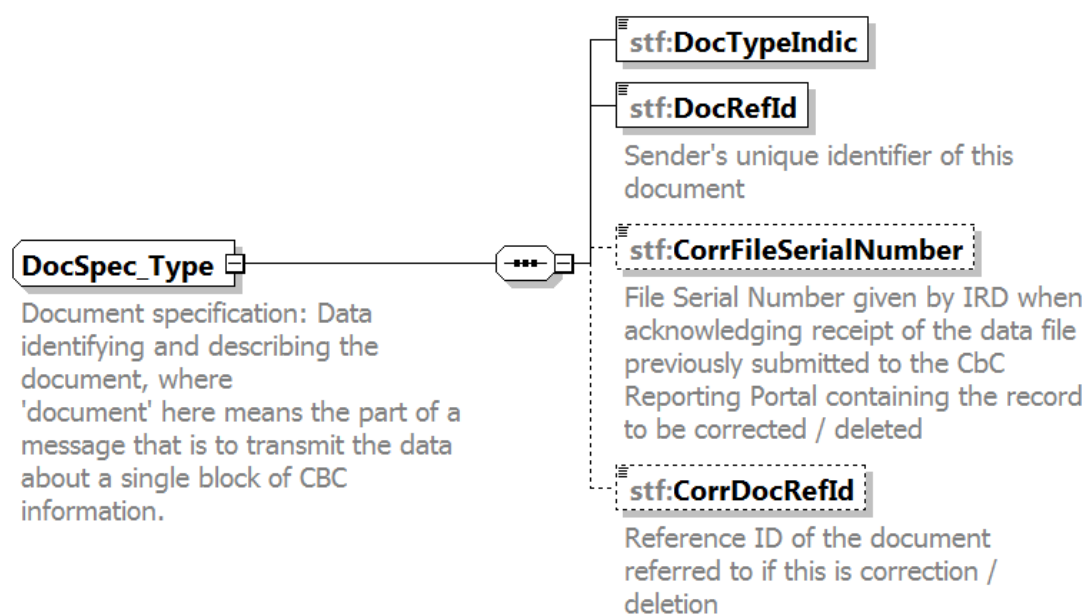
DocSpec_Type

Document specification: Data identifying and describing the document, where
'document' here means the part of a message that is to transmit the data about a single block of CBC information.

stf:DocTypeIndic

stf:DocRefId

Sender's unique identifier of this document

stf:CorrFileSerialNumber

File Serial Number given by IRD when acknowledging receipt of the data file previously submitted to the CbC Reporting Portal containing the record to be corrected / deleted

stf:CorrDocRefId

Reference ID of the document referred to if this is correction / deletion